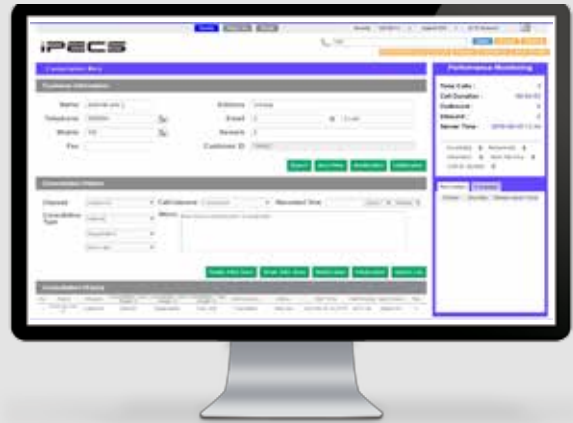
iPECS

Customer Information

Name
Telephone
Mobile
Fax
Address
Email
Remark
Customer ID

Consultation History

Channel
Call outcome
Requested Time
Consultation Type
Memo

Consultation History

Performance Monitoring

Total Calls :
Call Duration :
Outbound :
Inbound :
Server Time :